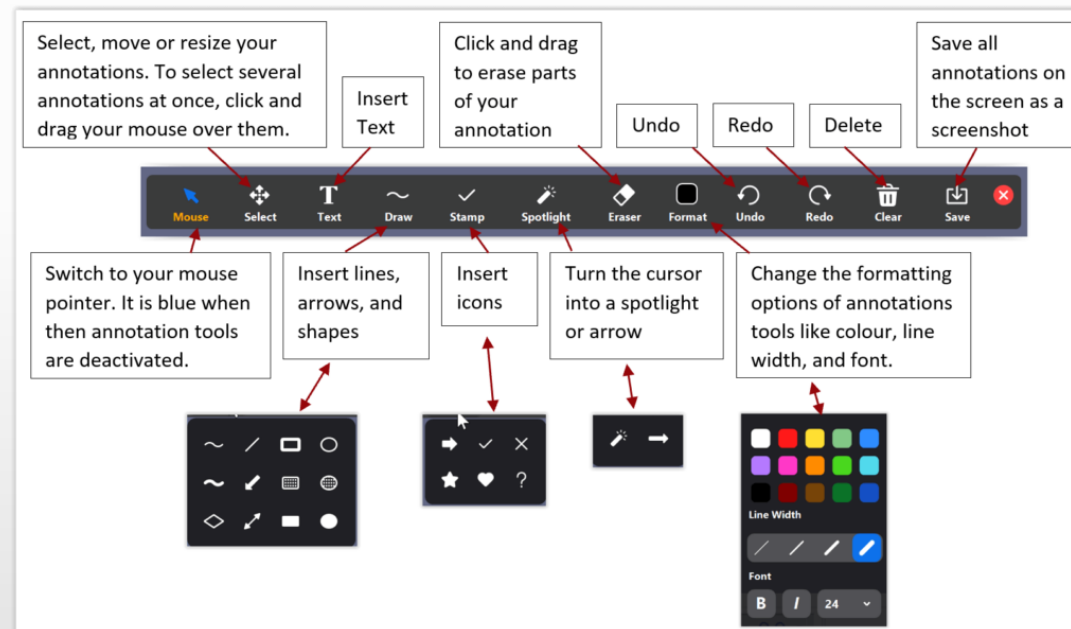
Select, move or resize your annotations. To select several annotations at once, click and drag your mouse over them.

Insert Text

Click and drag to erase parts of your annotation

Undo

Redo

Delete

Save all annotations on the screen as a screenshot

Mouse Select Text Draw Stamp Spotlight Eraser Format Undo Redo Clear Save

Switch to your mouse pointer. It is blue when then annotation tools are deactivated.

Insert lines, arrows, and shapes

Insert icons

Turn the cursor into a spotlight or arrow

Change the formatting options of annotations tools like colour, line width, and font.

?

Line Width

Font

B I 24